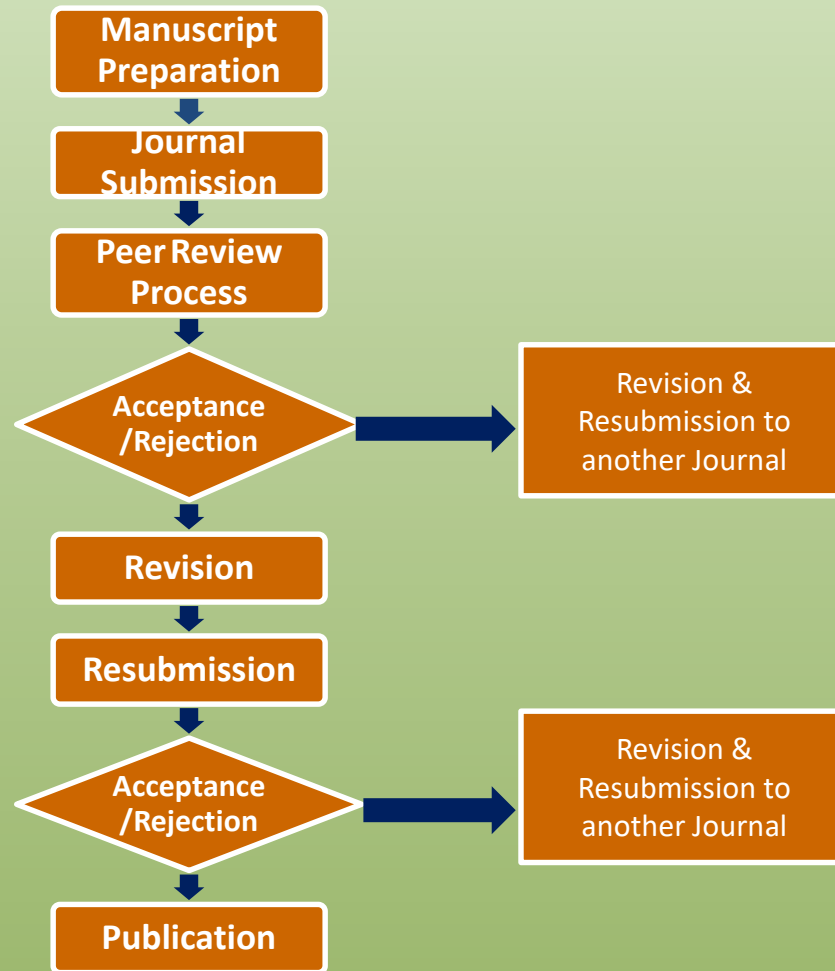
Manuscript Preparation

Journal Submission

Peer Review Process

Acceptance /Rejection

Revision & Resubmission to another Journal

Revision

Resubmission

Acceptance /Rejection

Revision & Resubmission to another Journal

Publication